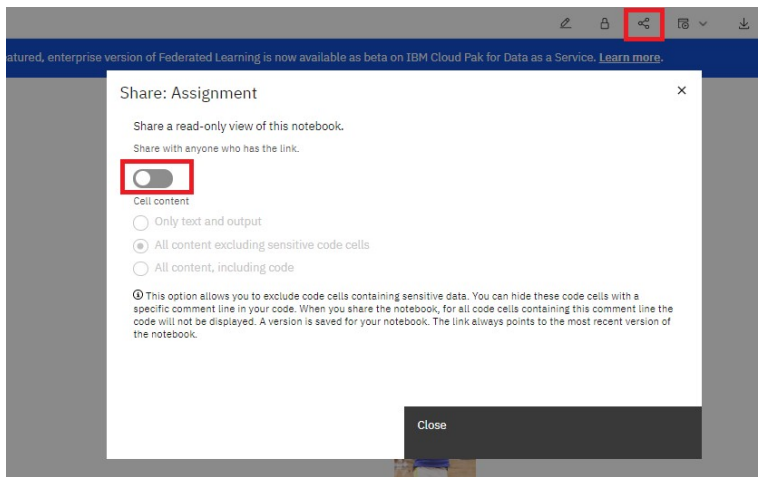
atured, enterprise version of Federated Learning is now available as beta on IBM Cloud Pak for Data as a Service. Learn more.

Share: Assignment

×

Share a read-only view of this notebook.

Share with anyone who has the link.

Cell content

Only text and output

All content excluding sensitive code cells

All content, including code

ⓘ This option allows you to exclude code cells containing sensitive data. You can hide these code cells with a specific comment line in your code. When you share the notebook, for all code cells containing this comment line the code will not be displayed. A version is saved for your notebook. The link always points to the most recent version of the notebook.

Close